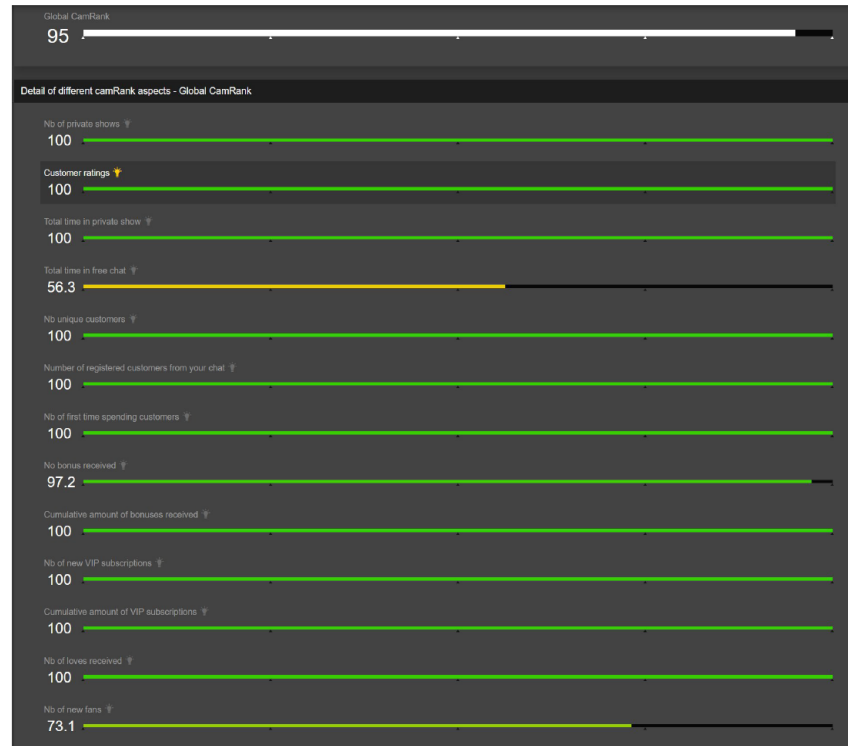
Global CamRank
95

Detail of different camRank aspects - Global CamRank

Nb of private shows
100

Customer ratings
100

Total time in private show
100

Total time in free chat
56.3

Nb unique customers
100

Number of registered customers from your chat
100

Nb of first time spending customers
100

Nb bonus received
97.2

Cumulative amount of bonuses received
100

Nb of new VIP subscriptions
100

Cumulative amount of VIP subscriptions
100

Nb of loves received
100

Nb of new fans
73.1